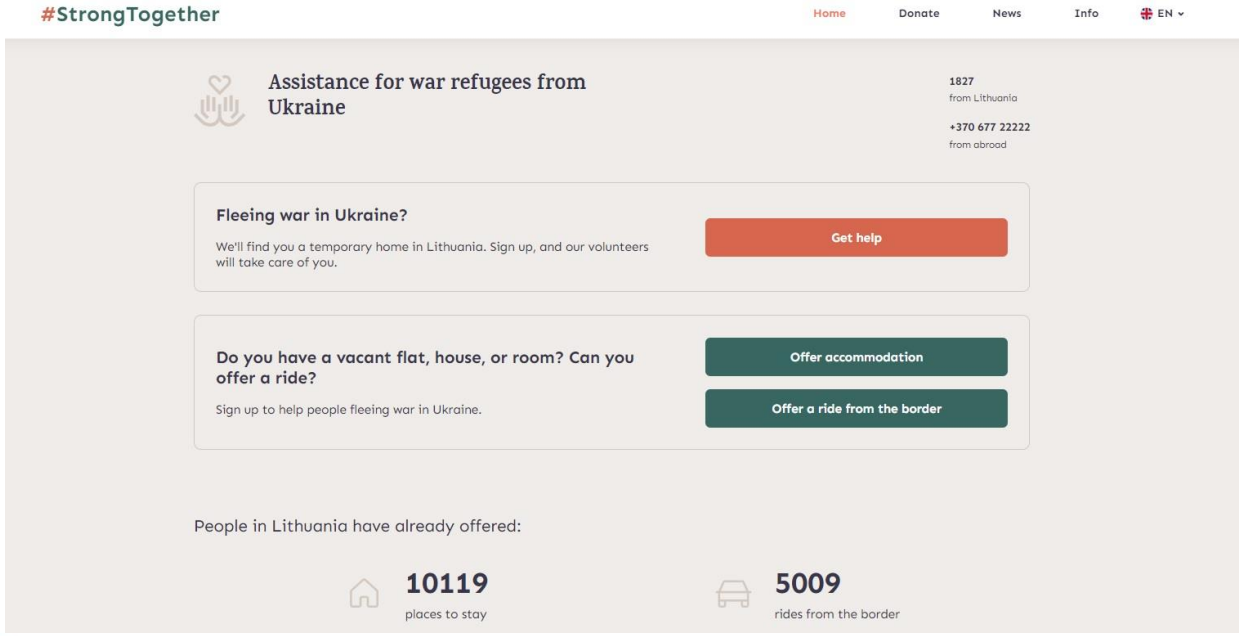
#StrongTogether

Home Donate News Info EN

Assistance for war refugees from Ukraine

1827
from Lithuania

+370 677 22222
from abroad

Fleeing war in Ukraine?

We'll find you a temporary home in Lithuania. Sign up, and our volunteers will take care of you.

Get help

Do you have a vacant flat, house, or room? Can you offer a ride?

Sign up to help people fleeing war in Ukraine.

Offer accommodation

Offer a ride from the border

People in Lithuania have already offered:

10119
places to stay

5009
rides from the border